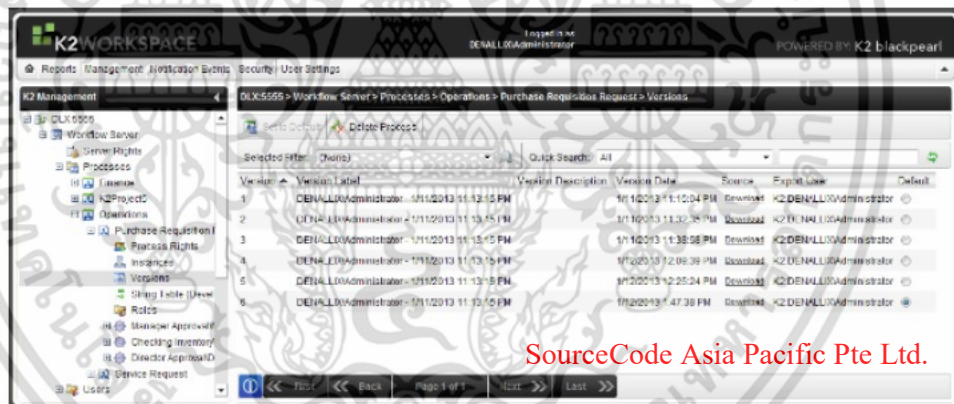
K2 WORKSPACE

Logged in as:
DENALLIX\Administrator

POWERED BY: K2 blackpearl

Reports Management Notification Events Security User Settings

K2 Management

DLX:5555
Workflow Server
Server Rights
Processes
Finance
K2Project5
Operations
Purchase Requisition R
Process Rights
Instances
Versions
String Table (Level
Roles
Manager Approval
Checking Inventory
Director Approval
Service Request
Users

DLX:5555 > Workflow Server > Processes > Operations > Purchase Requisition Request > Versions

Set to Default | Delete Process

Selected Filter: (None) Quick Search: All

| Version | Version Label | Version Description | Version Date | Source | Export User | Default |
|---|---|---|---|---|---|---|
| 1 | DENALLIX\Administrator - 1/11/2013 11:13:15 PM | | 1/11/2013 11:15:04 PM | Download | K2:DENALLIX\Administrator | |
| 2 | DENALLIX\Administrator - 1/11/2013 11:13:15 PM | | 1/11/2013 11:32:35 PM | Download | K2:DENALLIX\Administrator | |
| 3 | DENALLIX\Administrator - 1/11/2013 11:13:15 PM | | 1/11/2013 11:38:58 PM | Download | K2:DENALLIX\Administrator | |
| 4 | DENALLIX\Administrator - 1/11/2013 11:13:15 PM | | 1/12/2013 12:08:39 PM | Download | K2:DENALLIX\Administrator | |
| 5 | DENALLIX\Administrator - 1/11/2013 11:13:15 PM | | 1/12/2013 12:25:24 PM | Download | K2:DENALLIX\Administrator | |
| 6 | DENALLIX\Administrator - 1/11/2013 11:13:15 PM | | 1/12/2013 1:47:38 PM | Download | K2:DENALLIX\Administrator | |

SourceCode Asia Pacific Pte Ltd.

First Back Page 1 of 1 Next Last